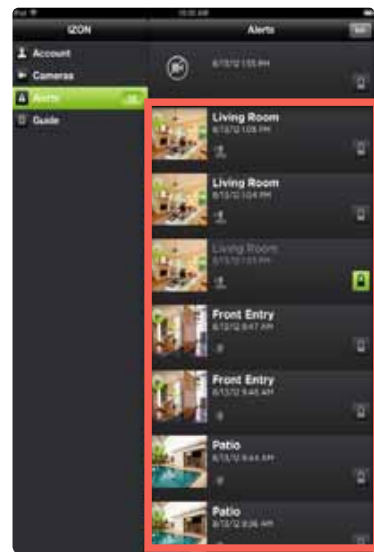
iPad
10:30 AM
iZON
Alerts
Edit
Account
Cameras
Alerts
Guide
8/13/12 1:55 PM
Living Room
8/13/12 1:05 PM
Living Room
8/13/12 1:04 PM
Living Room
8/13/12 1:03 PM
Front Entry
8/13/12 8:47 AM
Front Entry
8/13/12 8:45 AM
Patio
8/13/12 8:44 AM
Patio
8/13/12 8:36 AM